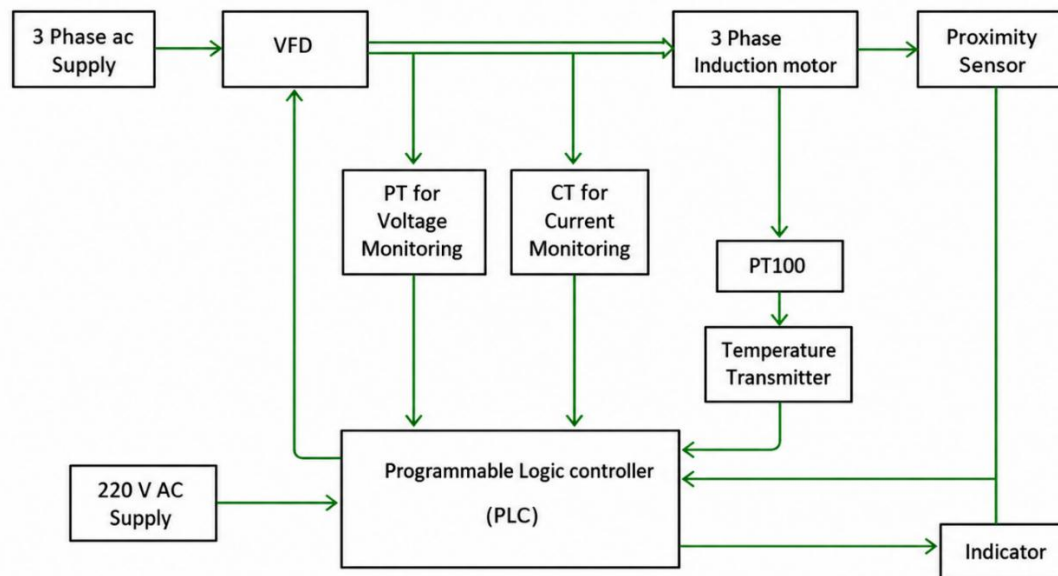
3 Phase ac Supply

VFD

3 Phase Induction motor

Proximity Sensor

PT for Voltage Monitoring

CT for Current Monitoring

PT100

Temperature Transmitter

220 V AC Supply

Programmable Logic controller

(PLC)

Indicator